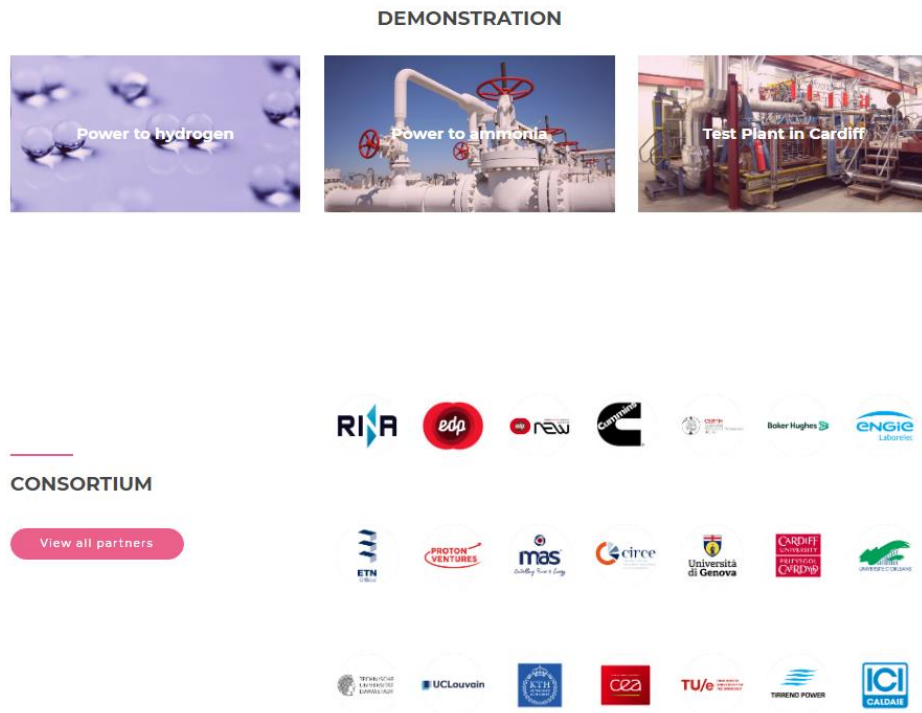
DEMONSTRATION

Power to hydrogen

Power to ammonia

Test Plant in Cardiff

CONSORTIUM

View all partners

RINA

edp

edp new

Cummins

Baker Hughes

engie Laborelec

ETN

PROTON VENTURES

mas

circe

Università di Genova

CARDIFF UNIVERSITY PRIFYSGOL CAERDYD

UNIVERSITÉ D'ORLÉANS

UCLouvain

KTH

cea

TU/e

TIRRENO POWER

ICI CALDAIE